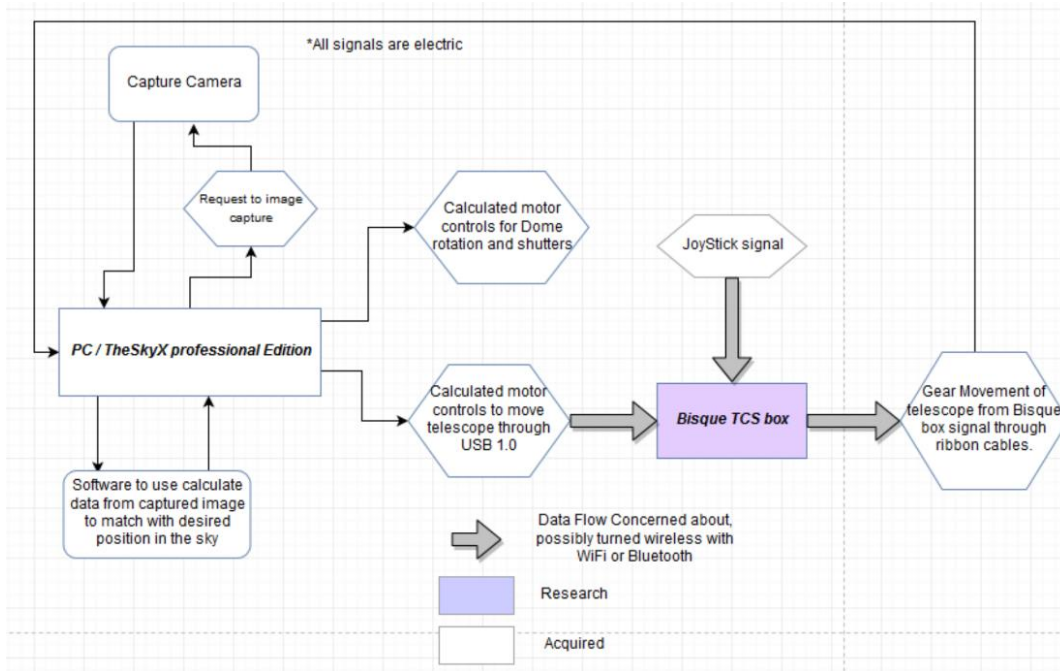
*All signals are electric

Capture Camera

Request to image capture

Calculated motor controls for Dome rotation and shutters

JoyStick signal

PC / TheSkyX professional Edition

Calculated motor controls to move telescope through USB 1.0

Bisque TCS box

Gear Movement of telescope from Bisque box signal through ribbon cables.

Software to use calculate data from captured image to match with desired position in the sky

Data Flow Concerned about, possibly turned wireless with WiFi or Bluetooth

Research

Acquired